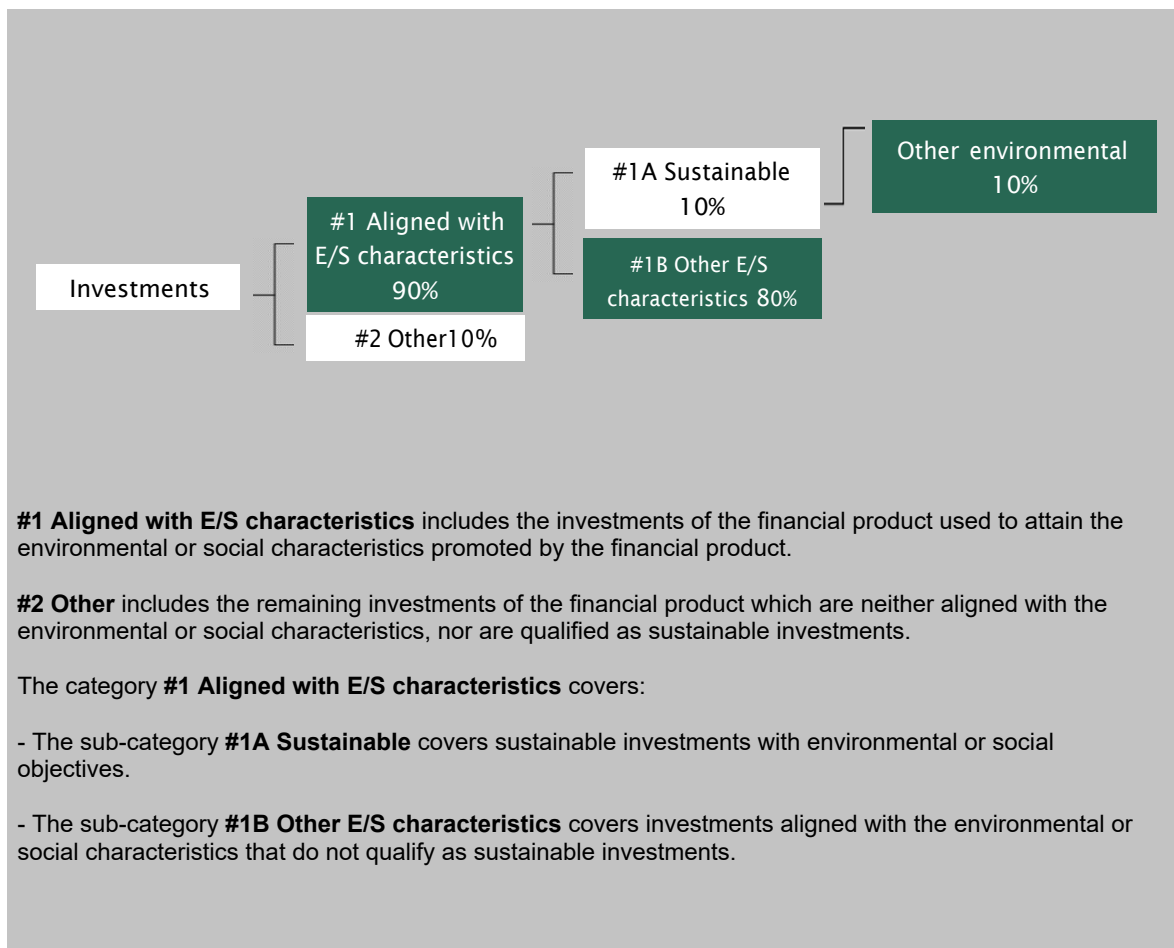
Investments

#1 Aligned with E/S characteristics 90%

#2 Other10%

#1A Sustainable 10%

#1B Other E/S characteristics 80%

Other environmental 10%

**#1 Aligned with E/S characteristics** includes the investments of the financial product used to attain the environmental or social characteristics promoted by the financial product.

**#2 Other** includes the remaining investments of the financial product which are neither aligned with the environmental or social characteristics, nor are qualified as sustainable investments.

The category **#1 Aligned with E/S characteristics** covers:

- The sub-category **#1A Sustainable** covers sustainable investments with environmental or social objectives.

- The sub-category **#1B Other E/S characteristics** covers investments aligned with the environmental or social characteristics that do not qualify as sustainable investments.